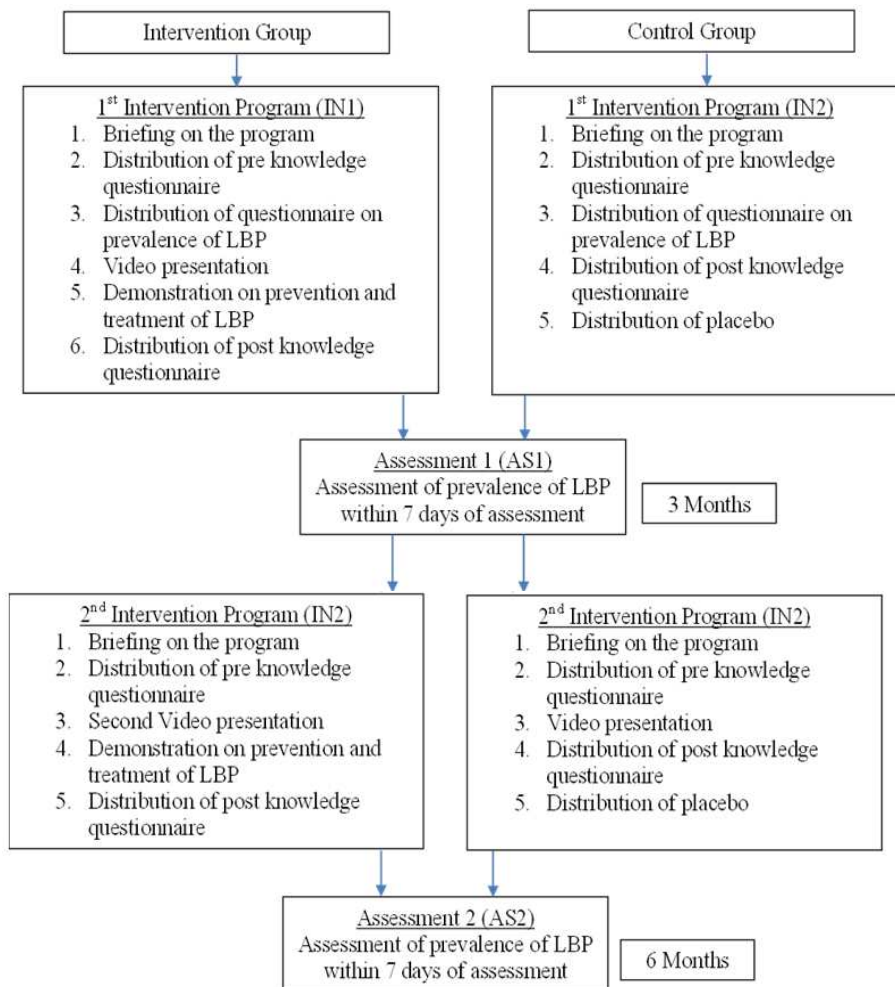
Intervention Group

Control Group

1st Intervention Program (IN1)
1. Briefing on the program
2. Distribution of pre knowledge questionnaire
3. Distribution of questionnaire on prevalence of LBP
4. Video presentation
5. Demonstration on prevention and treatment of LBP
6. Distribution of post knowledge questionnaire

1st Intervention Program (IN2)
1. Briefing on the program
2. Distribution of pre knowledge questionnaire
3. Distribution of questionnaire on prevalence of LBP
4. Distribution of post knowledge questionnaire
5. Distribution of placebo

Assessment 1 (AS1)
Assessment of prevalence of LBP within 7 days of assessment

3 Months

2nd Intervention Program (IN2)
1. Briefing on the program
2. Distribution of pre knowledge questionnaire
3. Second Video presentation
4. Demonstration on prevention and treatment of LBP
5. Distribution of post knowledge questionnaire

2nd Intervention Program (IN2)
1. Briefing on the program
2. Distribution of pre knowledge questionnaire
3. Video presentation
4. Distribution of post knowledge questionnaire
5. Distribution of placebo

Assessment 2 (AS2)
Assessment of prevalence of LBP within 7 days of assessment

6 Months